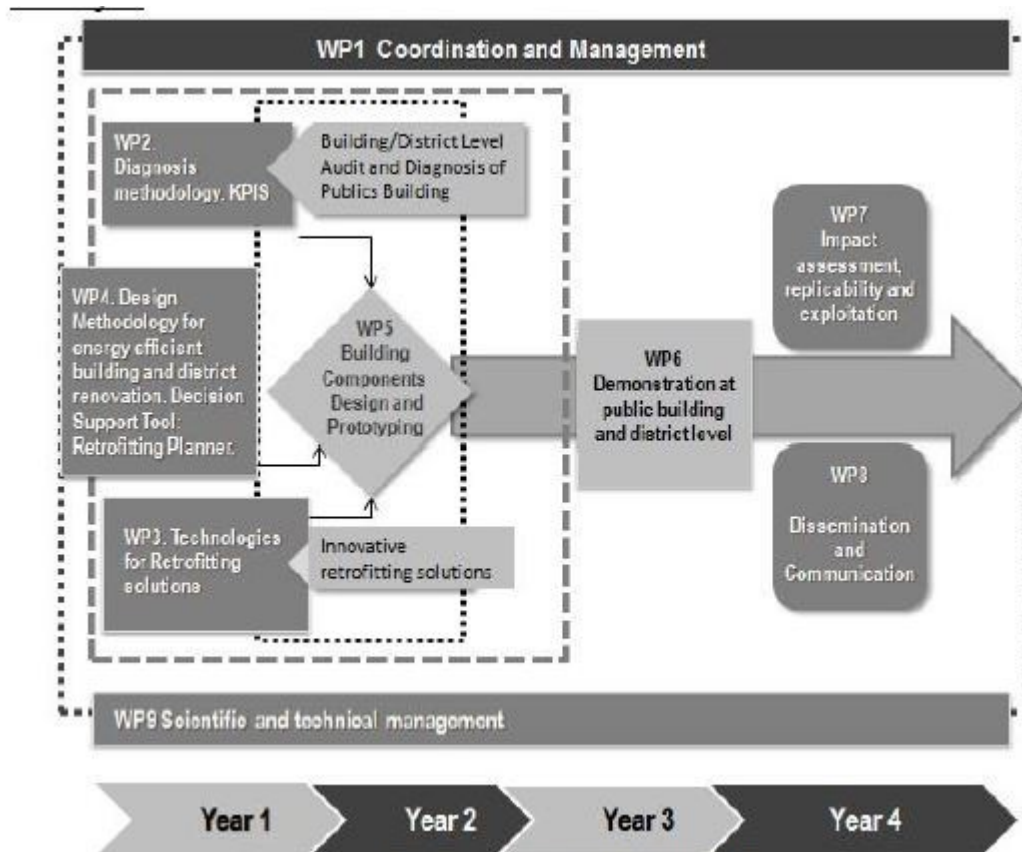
WP1 Coordination and Management

WP2. Diagnosis methodology. KPIS

Building/District Level Audit and Diagnosis of Publics Building

WP4. Design Methodology for energy efficient building and district renovation. Decision Support Tool: Retrofitting Planner.

WP5 Building Components Design and Prototyping

WP3. Technologies for Retrofitting solutions

Innovative retrofitting solutions

WP6 Demonstration at public building and district level

WP7 Impact assessment, replicability and exploitation

WP8 Dissemination and Communication

WP9 Scientific and technical management

Year 1

Year 2

Year 3

Year 4